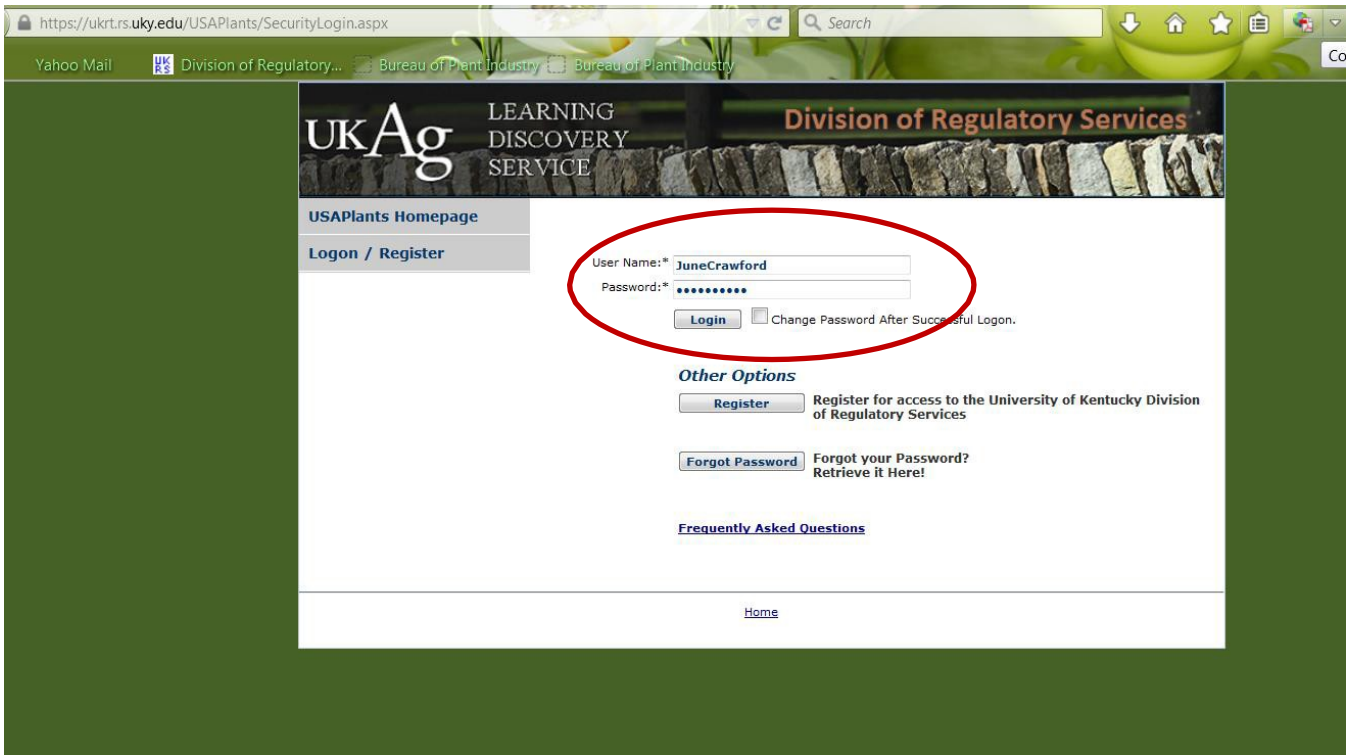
https://ukrt.rs.uky.edu/USAPlants/SecurityLogin.aspx

Search

Co

Yahoo Mail Division of Regulatory... Bureau of Plant Industry Bureau of Plant Industry

UKAg LEARNING DISCOVERY SERVICE

Division of Regulatory Services

USAPlants Homepage

Logon / Register

User Name:* JuneCrawford

Password:* ••••••••••

Login

Change Password After Successful Logon.

Other Options

Register

Register for access to the University of Kentucky Division of Regulatory Services

Forgot Password

Forgot your Password? Retrieve it Here!

Frequently Asked Questions

Home